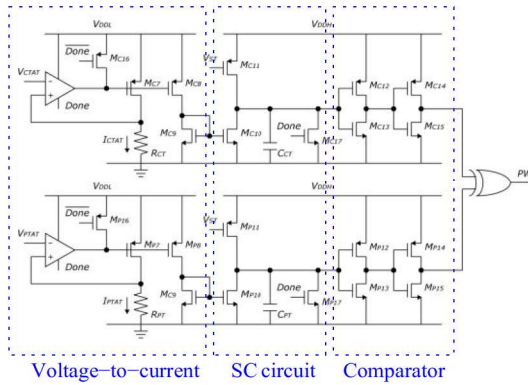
$V_{DDL}$
$\overline{Done}$
$M_{C16}$
$V_{CTAT}$
$M_{C7}$
$M_{C8}$
Done
$I_{CTAT}$
$M_{C9}$
$R_{CT}$
$V_{DDH}$
$V_{ref}$
$M_{C11}$
$M_{C10}$
Done
$C_{CT}$
$M_{C17}$
$V_{DDH}$
$M_{C12}$
$M_{C14}$
$M_{C13}$
$M_{C15}$
PW
$V_{DDL}$
$\overline{Done}$
$M_{P16}$
$V_{PTAT}$
$M_{P7}$
$M_{P8}$
Done
$I_{PTAT}$
$M_{C9}$
$R_{PT}$
$V_{DDH}$
$V_{ref}$
$M_{P11}$
$M_{P10}$
Done
$C_{PT}$
$M_{P17}$
$M_{P12}$
$M_{P14}$
$M_{P13}$
$M_{P15}$
Voltage−to−current SC circuit Comparator